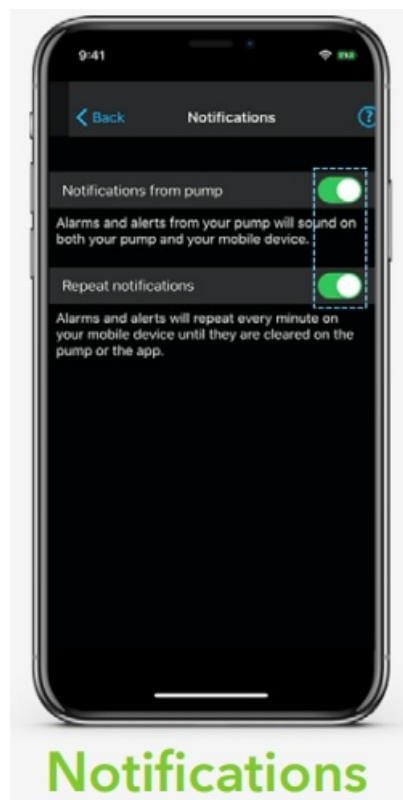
9:41

< Back Notifications ?

Notifications from pump

Alarms and alerts from your pump will sound on both your pump and your mobile device.

Repeat notifications

Alarms and alerts will repeat every minute on your mobile device until they are cleared on the pump or the app.

Notifications